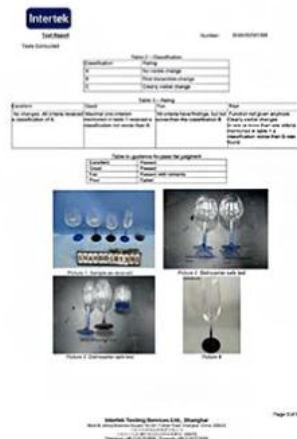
Intertek

Test Report Number: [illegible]

Tests Conducted

Table 2 – Classification

| Classification | Rating |
|---|---|
| A | No visible change |
| B | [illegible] change |
| C | Clearly visible change |

Table 3 – Rating

| Excellent | Good | Poor | Fail |
|---|---|---|---|
| No changes. All criteria received a classification of A. | Maximal one criterion mentioned in table 1 received a classification not worse than B. | All criteria have findings, but not worse than the classification B. | Function not given anymore. Clearly visible changes. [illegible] |

Table to guidance for pass fail judgment

| Excellent | Passed |
|---|---|
| Good | Passed |
| Poor | Passed with remarks |
| Fail | Failed |

Picture 1: Sample as received

Picture 2: Before/after safe test

Picture 3: Dishwasher safe test

Picture 4

Page 3 of 1

Intertek Testing Services Ltd., Shanghai

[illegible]